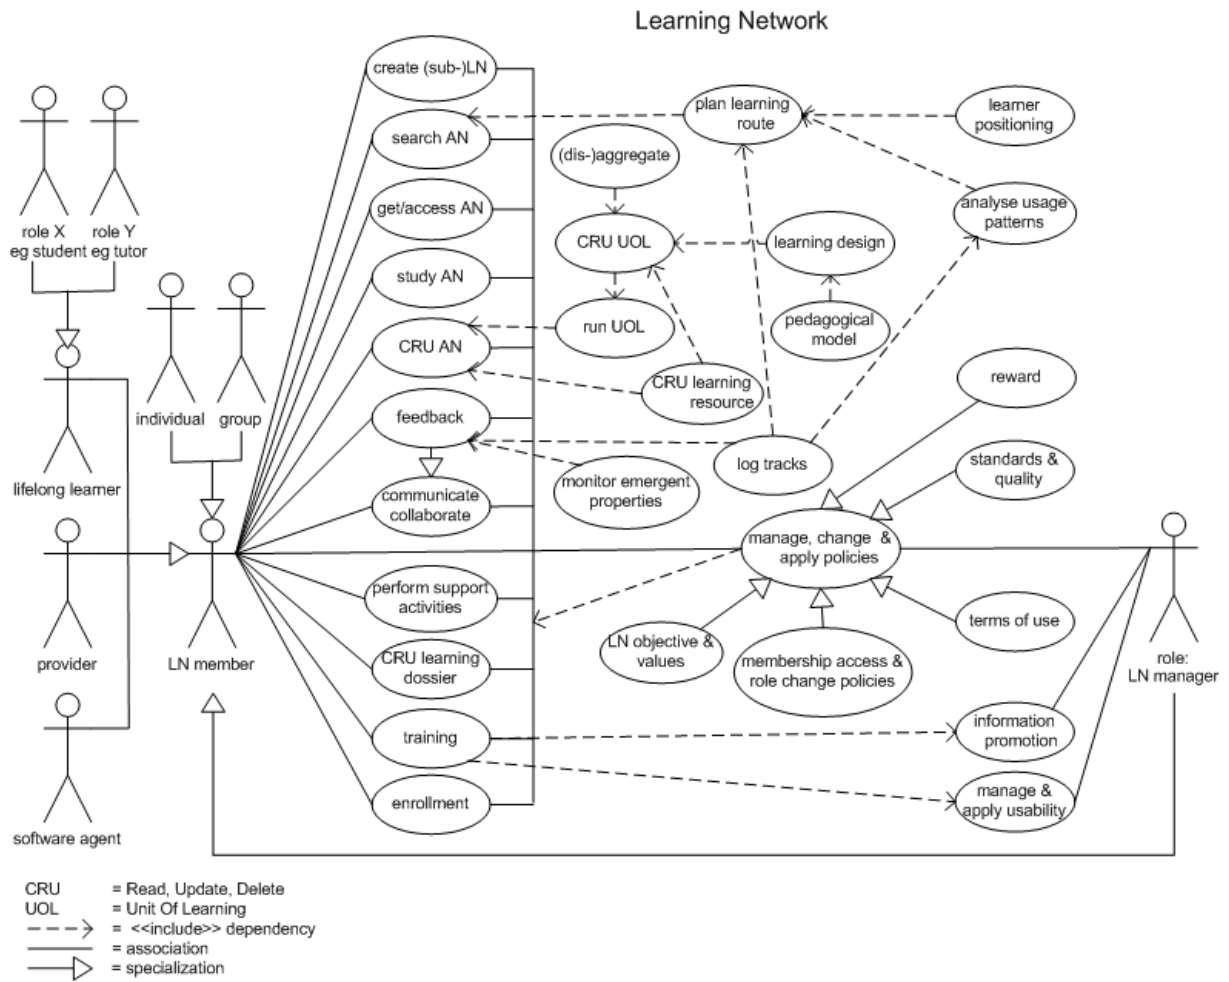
Learning Network

role X
eg student

role Y
eg tutor

lifelong learner

individual

group

provider

LN member

software agent

create (sub-)LN

search AN

get/access AN

study AN

CRU AN

feedback

communicate
collaborate

perform support
activities

CRU learning
dossier

training

enrollment

plan learning
route

learner
positioning

(dis-)aggregate

CRU UOL

learning design

analyse usage
patterns

run UOL

pedagogical
model

CRU learning
resource

reward

log tracks

monitor emergent
properties

standards &
quality

manage, change &
apply policies

terms of use

LN objective &
values

membership access &
role change policies

role:
LN manager

information
promotion

manage &
apply usability

CRU = Read, Update, Delete
UOL = Unit Of Learning
= <<include>> dependency
= association
= specialization